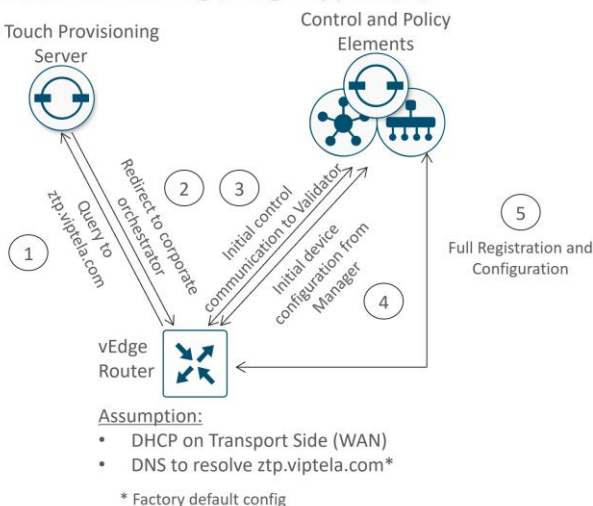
Touch Provisioning Server

Control and Policy Elements

1

Query to ztp.viptela.com

Redirect to corporate orchestrator

2

3

Initial control communication to Validator

Initial device configuration from Manager

4

5

Full Registration and Configuration

vEdge Router

Assumption:

- DHCP on Transport Side (WAN)
- DNS to resolve ztp.viptela.com*

* Factory default config